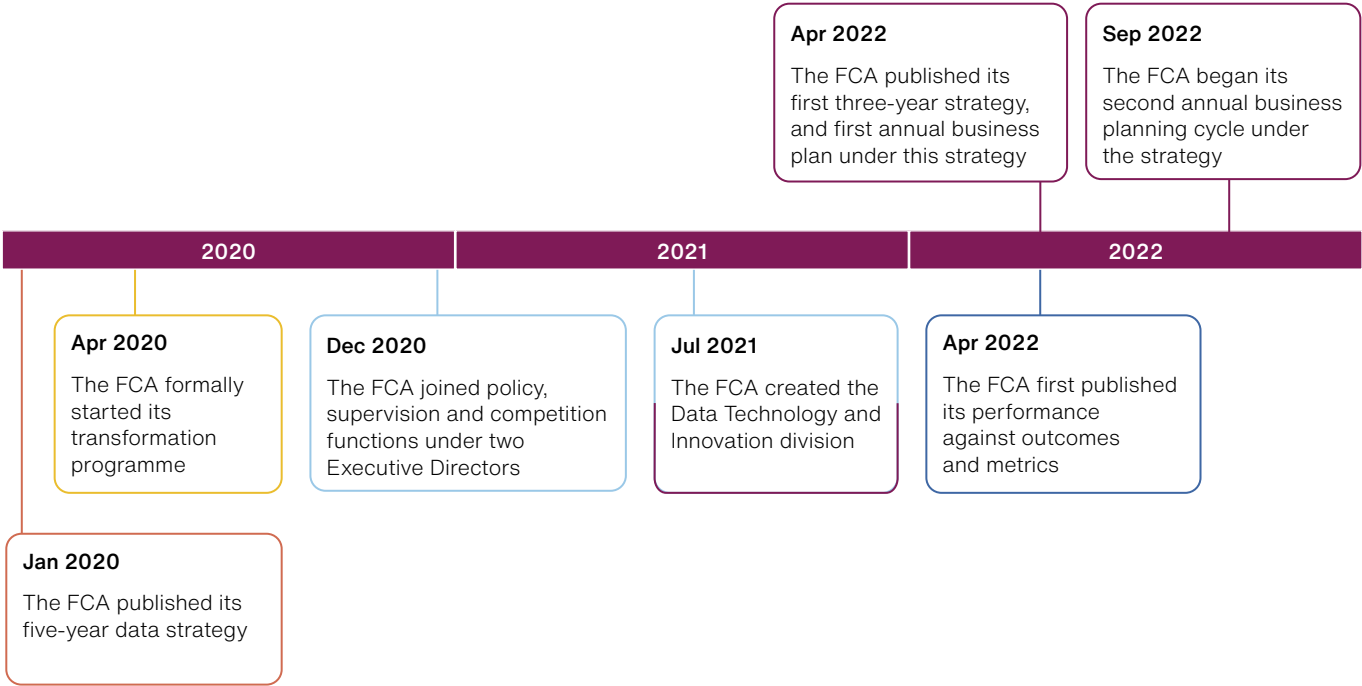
Apr 2022

The FCA published its first three-year strategy, and first annual business plan under this strategy

Sep 2022

The FCA began its second annual business planning cycle under the strategy

2020

2021

2022

Apr 2020

The FCA formally started its transformation programme

Dec 2020

The FCA joined policy, supervision and competition functions under two Executive Directors

Jul 2021

The FCA created the Data Technology and Innovation division

Apr 2022

The FCA first published its performance against outcomes and metrics

Jan 2020

The FCA published its five-year data strategy